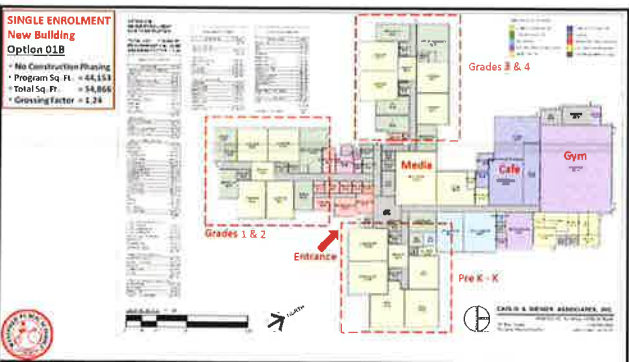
SINGLE ENROLMENT
New Building
Option 01B

• No Construction Phasing
• Program Sq. Ft. = 44,153
• Total Sq. Ft. = 54,866
• Grossing Factor = 1.24

Grades 3 & 4

Media

Cafe

Gym

Grades 1 & 2

Entrance

Pre K - K

NORTH

CAOLO & BIENIEK ASSOCIATES, INC.